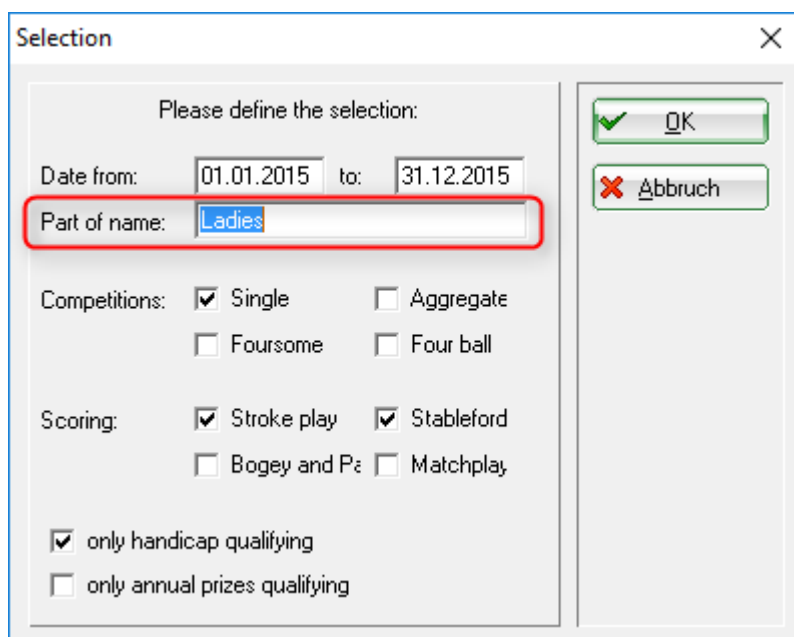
Selection

Please define the selection:

Date from: 01.01.2015 to: 31.12.2015

Part of name: Ladies

Competitions: Single Aggregate

Foursome Four ball

Scoring: Stroke play Stableford

Bogey and Pa Matchplay

only handicap qualifying

only annual prizes qualifying

OK

Abbruch